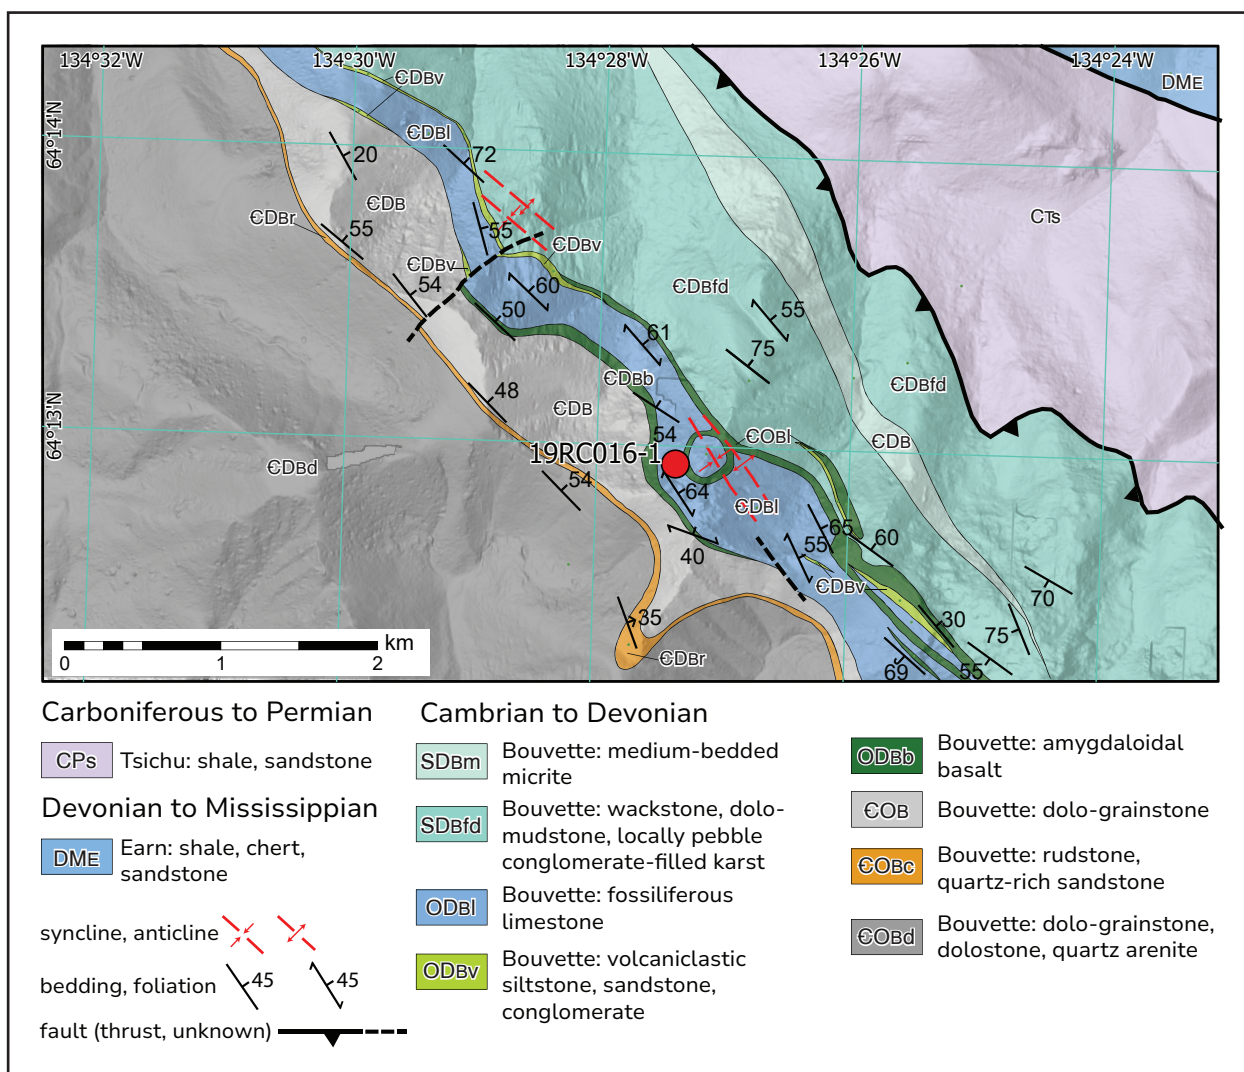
134°32'W 134°30'W 134°28'W 134°26'W 134°24'W
64°14'N
64°13'N
DME
ЄDBv
ЄDBl
72
20
ЄDB
ЄDBr
55
55
ЄDBv
ЄDBv
54
60
50
ЄDBfd
55
CTs
61
75
ЄDBb
ЄDBfd
48
ЄDB
54
ЄOBl
ЄDB
ЄDBd
19RC016-1
54
64
ЄDBl
65
60
40
55
ЄDBv
70
35
30
75
ЄDBr
69
55
0 1 2 km

Carboniferous to Permian
CPs Tsichu: shale, sandstone
Devonian to Mississippian
DME Earn: shale, chert, sandstone
syncline, anticline
bedding, foliation 45 45
fault (thrust, unknown)

Cambrian to Devonian
SDBm Bouvette: medium-bedded micrite
SDBfd Bouvette: wackstone, dolomudstone, locally pebble conglomerate-filled karst
ODBl Bouvette: fossiliferous limestone
ODBv Bouvette: volcaniclastic siltstone, sandstone, conglomerate

ODBb Bouvette: amygdaloidal basalt
ЄOB Bouvette: dolo-grainstone
ЄOBc Bouvette: rudstone, quartz-rich sandstone
ЄOBd Bouvette: dolo-grainstone, dolostone, quartz arenite